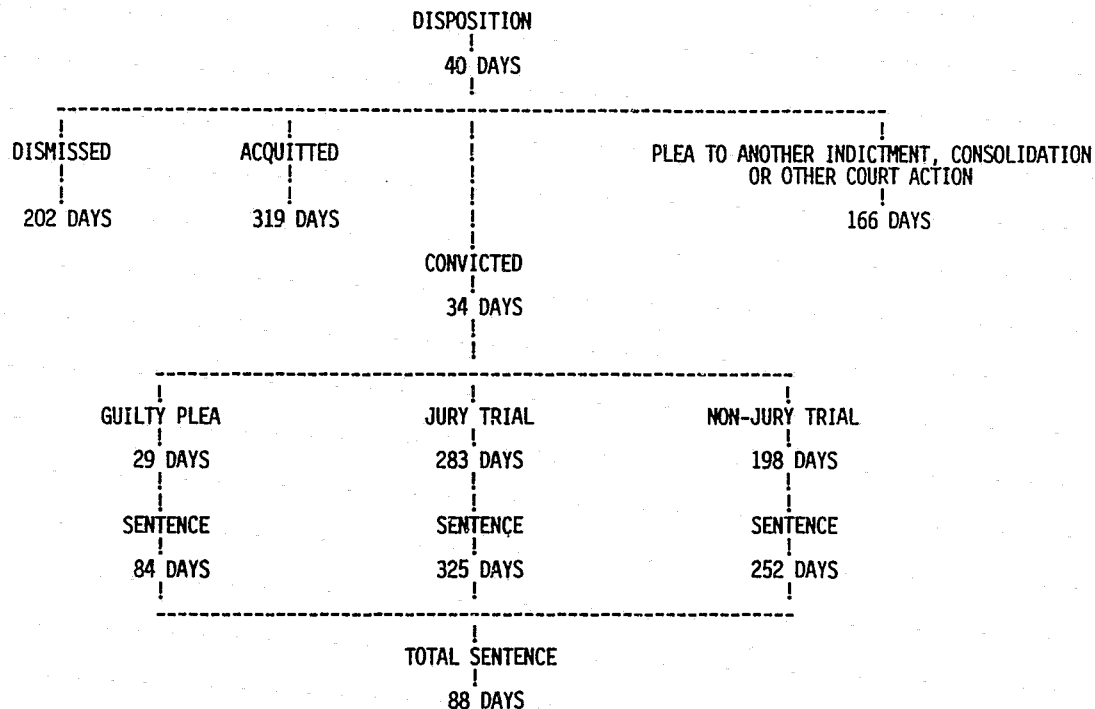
DISPOSITION

40 DAYS

DISMISSED

202 DAYS

ACQUITTED

319 DAYS

PLEA TO ANOTHER INDICTMENT, CONSOLIDATION OR OTHER COURT ACTION

166 DAYS

CONVICTED

34 DAYS

GUILTY PLEA

29 DAYS

SENTENCE

84 DAYS

JURY TRIAL

283 DAYS

SENTENCE

325 DAYS

NON-JURY TRIAL

198 DAYS

SENTENCE

252 DAYS

TOTAL SENTENCE

88 DAYS